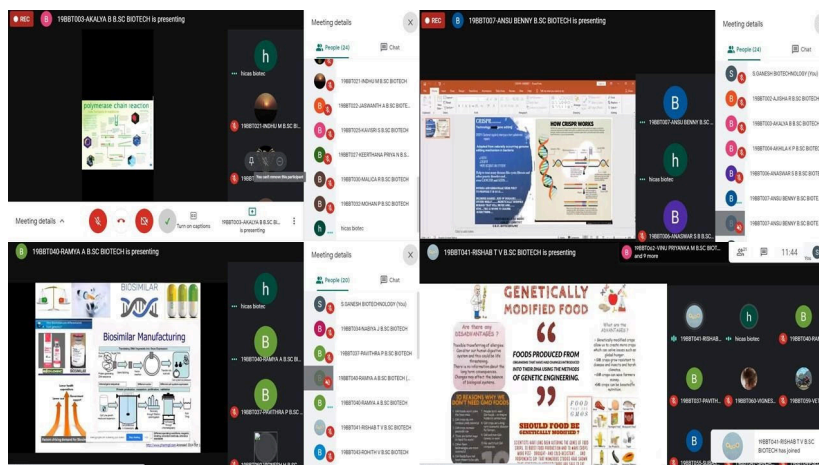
REC 19BBT003-AKALYA B B.SC BIOTECH is presenting

polymerase chain reaction

hicas biotec

19BBT021-INDHU M B.SC BI...

You can't remove this participant

Meeting details

Turn on captions

19BBT003-AKALYA B B.SC BIOTECH is presenting

Meeting details

People (24)

Chat

19BBT021-INDHU M B.SC BIOTECH

19BBT022-JASWANTH A B B.SC BIOTE...

19BBT025-KAVISRI S B.SC BIOTECH

19BBT027-KEERTHANA PRIYA N B.S...

19BBT030-MALIGA P B.SC BIOTECH

19BBT032-MOHAN P B.SC BIOTECH

hicas biotec

REC 19BBT007-ANSU BENNY B.SC BIOTECH is presenting

CRISPR

HOW CRISPR WORKS

19BBT007-ANSU BENNY B.SC ...

hicas biotec

19BBT006-ANADHAR S B B.SC BI...

Meeting details

People (24)

Chat

S GANESH BIOTECHNOLOGY (You)

19BBT003-AJISHA R B.SC BIOTECH

19BBT003-AKALYA B B.SC BIOTECH

19BBT004-AKHILA K P B.SC BIOTE

19BBT006-ANADHAR S B B.SC BIOTE

19BBT007-ANSU BENNY B.SC BIOTE

19BBT007-ANSU BENNY B.SC BIOTE

11:44

19BBT040-RAMYA A B.SC BIOTECH is presenting

BIOSIMILAR

Biosimilar Manufacturing

hicas biotec

19BBT040-RAMYA A B.SC BIOTECH

19BBT037-PAVITHRA P B.SC BIOTECH

Meeting details

People (20)

Chat

S GANESH BIOTECHNOLOGY (You)

19BBT034-NABIYA J B.SC BIOTECH

19BBT037-PAVITHRA P B.SC BIOTECH

19BBT040-RAMYA A B.SC BIOTECH (...

19BBT040-RAMYA A B.SC BIOTECH

19BBT041-RISHAB T V B.SC BIOTECH

19BBT043-ROHITH V B.SC BIOTECH

19BBT041-RISHAB T V B.SC BIOTECH is presenting

19BBT062-VINU PRIYANKA M B.SC BIOT... and 9 more

GENETICALLY MODIFIED FOOD

FOODS PRODUCED FROM ORGANISMS THAT HAVE HAD CHANGES INTRODUCED INTO THEIR DNA USING THE METHODS OF GENETIC ENGINEERING.

SHOULD GM FOOD BE GENETICALLY MODIFIED ?

Are there any DISADVANTAGES ?

What are the ADVANTAGES ?

10 REASONS WHY WE DON'T NEED GMO FOODS

19BBT041-RISHAB...

hicas biotec

19BBT040-RAM...

19BBT037-PAVITH...

19BBT060-VIGNES...

19BBT059-VE...

19BBT041-RISHAB T V B.SC BIOTECH has joined